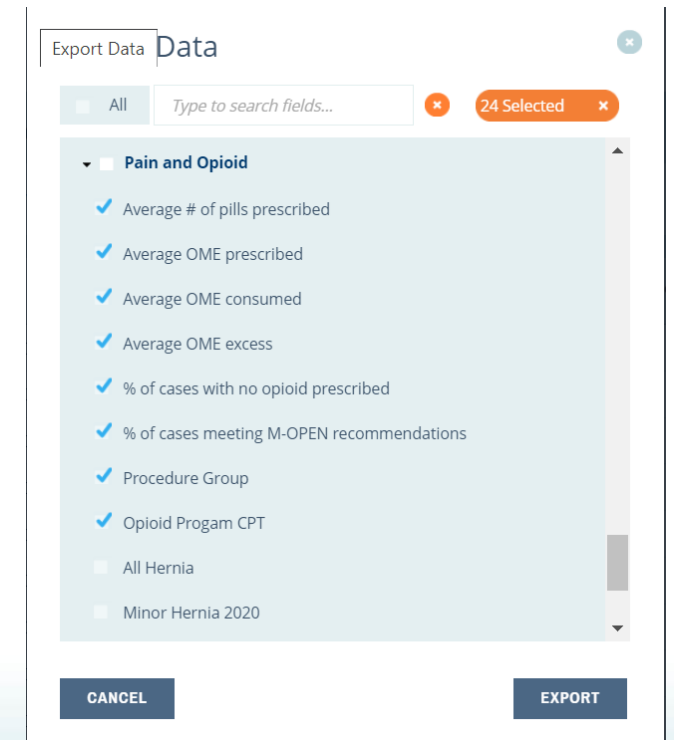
Export Data Data

All

Type to search fields...

24 Selected

Pain and Opioid

Average # of pills prescribed

Average OME prescribed

Average OME consumed

Average OME excess

% of cases with no opioid prescribed

% of cases meeting M-OPEN recommendations

Procedure Group

Opioid Progam CPT

All Hernia

Minor Hernia 2020

CANCEL

EXPORT